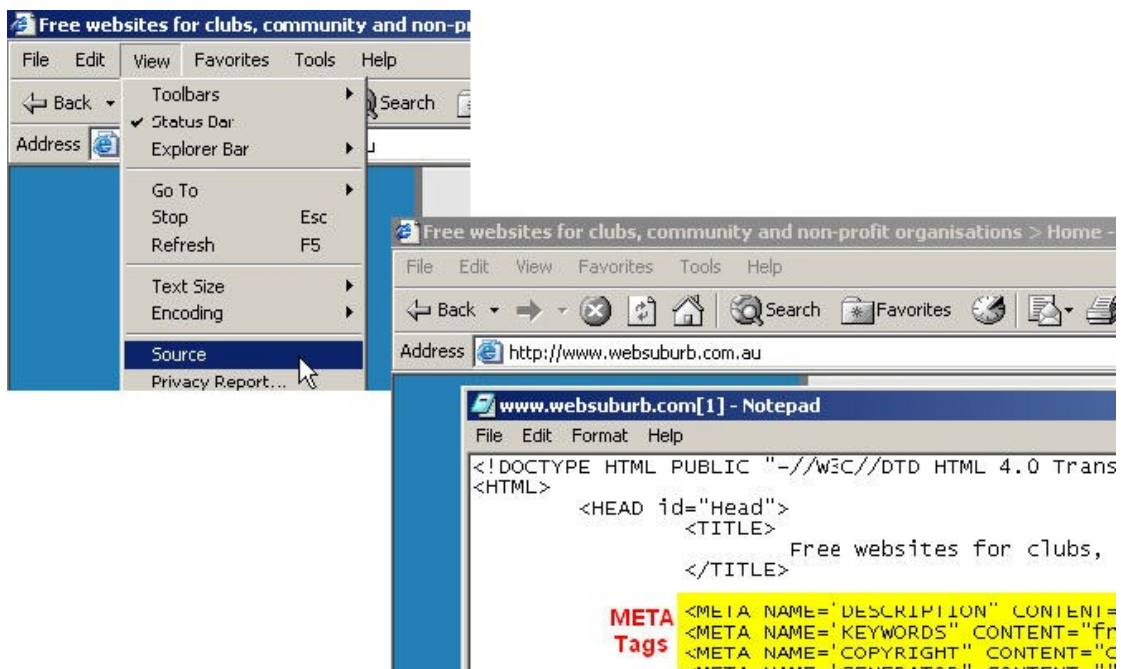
Free websites for clubs, community and non-pr

File Edit View Favorites Tools Help

Back

Search

Address

Toolbars
Status Bar
Explorer Bar
Go To
Stop Esc
Refresh F5
Text Size
Encoding
Source
Privacy Report...

u

Free websites for clubs, community and non-profit organisations > Home -

File Edit View Favorites Tools Help

Back Search Favorites

Address http://www.websuburb.com.au

www.websuburb.com[1] - Notepad

File Edit Format Help

<!DOCTYPE HTML PUBLIC "-//W3C//DTD HTML 4.0 Trans
<HTML>
<HEAD id="Head">
<TITLE>
Free websites for clubs,
</TITLE>

META Tags

<META NAME='DESCRIPTION' CONTENT=
<META NAME='KEYWORDS' CONTENT="fr
<META NAME='COPYRIGHT' CONTENT="C
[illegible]